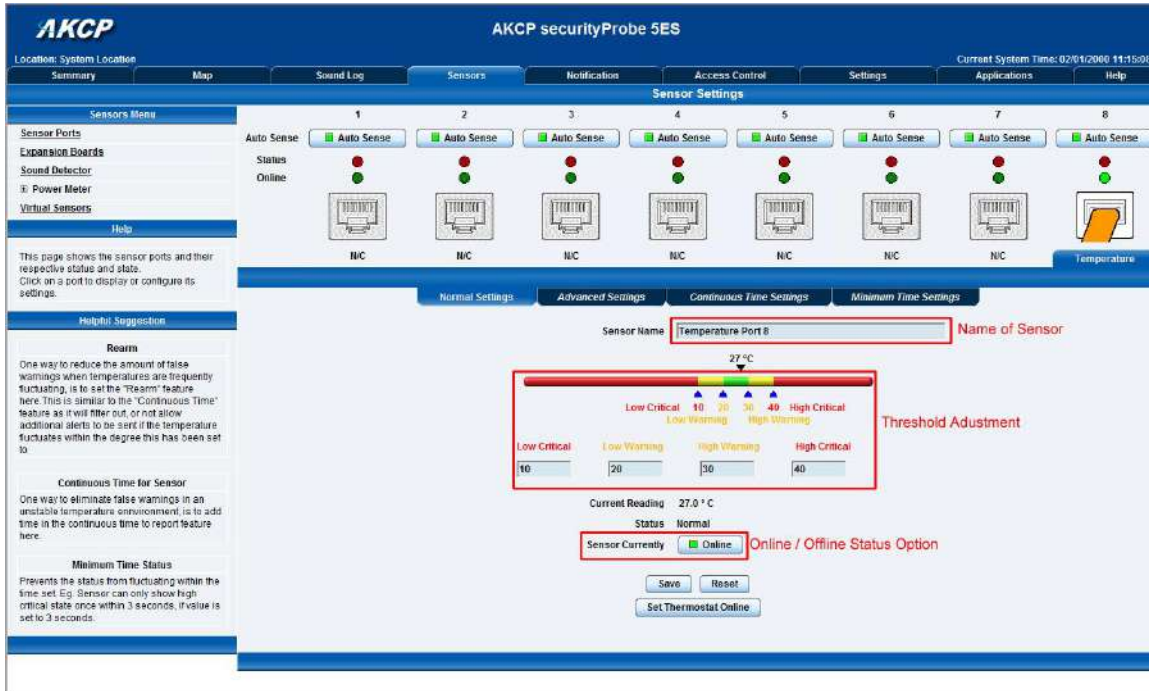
AKCP

AKCP securityProbe 5ES

Location: System Location

Current System Time: 02/01/2000 11:15:0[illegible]

Summary | Map | Sound Log | Sensors | Notification | Access Control | Settings | Applications | Help

Sensor Settings

Sensors Menu

Sensor Ports

Expansion Boards

Sound Detector

⊞ Power Meter

Virtual Sensors

Help

This page shows the sensor ports and their respective status and state.
Click on a port to display or configure its settings.

Helpful Suggestion

Rearm

One way to reduce the amount of false warnings when temperatures are frequently fluctuating, is to set the "Rearm" feature here. This is similar to the "Continuous Time" feature as it will filter out, or not allow additional alerts to be sent if the temperature fluctuates within the degree this has been set to.

Continuous Time for Sensor

One way to eliminate false warnings in an unstable temperature environment, is to add time in the continuous time to report feature here.

Minimum Time Status

Prevents the status from fluctuating within the time set. Eg. Sensor can only show high critical state once within 3 seconds, if value is set to 3 seconds.

| | 1 | 2 | 3 | 4 | 5 | 6 | 7 | 8 |
|---|---|---|---|---|---|---|---|---|
| Auto Sense | Auto Sense | Auto Sense | Auto Sense | Auto Sense | Auto Sense | Auto Sense | Auto Sense | Auto Sense |
| Status | | | | | | | | |
| Online | | | | | | | | |
| | N/C | N/C | N/C | N/C | N/C | N/C | N/C | Temperature |

Normal Settings | Advanced Settings | Continuous Time Settings | Minimum Time Settings

Sensor Name Temperature Port 8

Name of Sensor

27 °C

Low Critical 10 20 30 40 High Critical
Low Warning High Warning

Threshold Adustment

Low Critical | Low Warning | High Warning | High Critical
10 | 20 | 30 | 40

Current Reading 27.0 ° C

Status Normal

Sensor Currently Online

Online / Offline Status Option

Save Reset

Set Thermostat Online